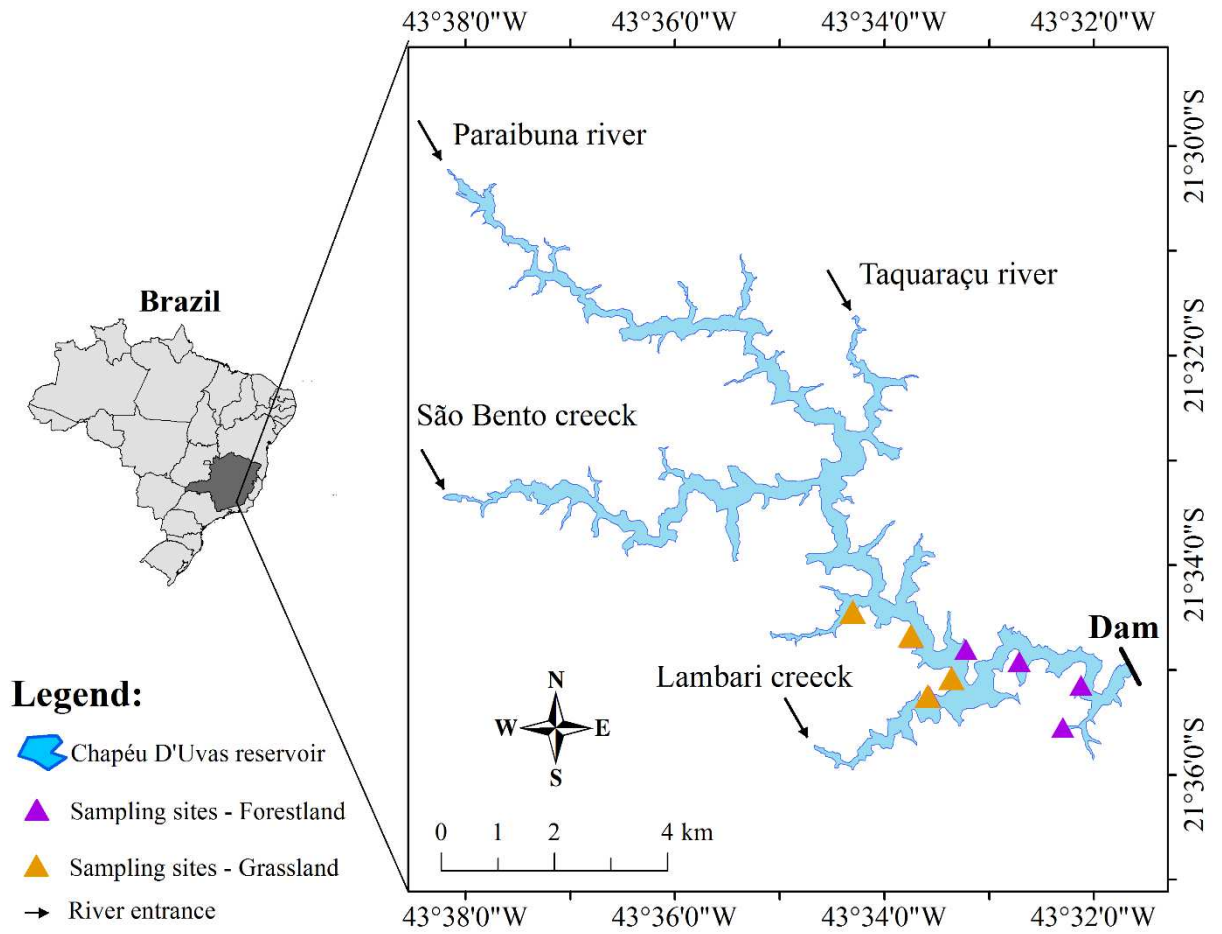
43°38'0"W 43°36'0"W 43°34'0"W 43°32'0"W

21°30'0"S
21°32'0"S
21°34'0"S
21°36'0"S

Paraibuna river

Taquaraçu river

Brazil

São Bento creeck

Dam

Lambari creeck

N
W E
S

Legend:
Chapéu D'Uvas reservoir
Sampling sites - Forestland
Sampling sites - Grassland
River entrance

0 1 2 4 km

43°38'0"W 43°36'0"W 43°34'0"W 43°32'0"W